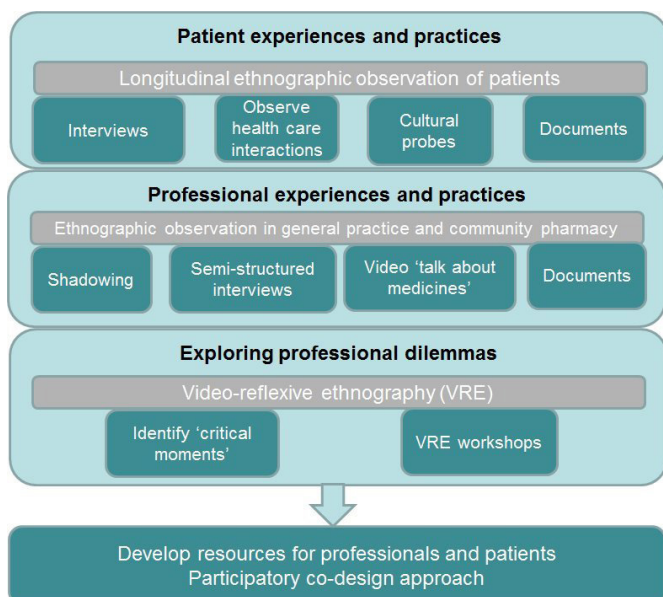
Patient experiences and practices

Longitudinal ethnographic observation of patients

Interviews

Observe health care interactions

Cultural probes

Documents

Professional experiences and practices

Ethnographic observation in general practice and community pharmacy

Shadowing

Semi-structured interviews

Video 'talk about medicines'

Documents

Exploring professional dilemmas

Video-reflexive ethnography (VRE)

Identify 'critical moments'

VRE workshops

Develop resources for professionals and patients
Participatory co-design approach